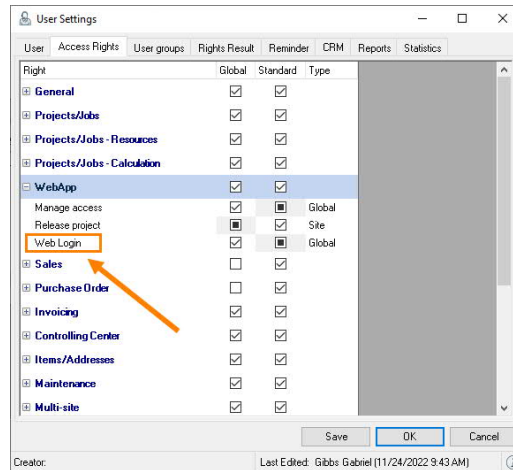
User Settings

User | Access Rights | User groups | Rights Result | Reminder | CRM | Reports | Statistics

| Right | Global | Standard | Type |
|---|---|---|---|
| ⊞ General | ☑ | ☑ | |
| ⊞ Projects/Jobs | ☑ | ☑ | |
| ⊞ Projects/Jobs - Resources | ☑ | ☑ | |
| ⊞ Projects/Jobs - Calculation | ☑ | ☑ | |
| ⊟ WebApp | ☑ | ☑ | |
| Manage access | ☑ | ■ | Global |
| Release project | ■ | ☑ | Site |
| Web Login | ☑ | ■ | Global |
| ⊞ Sales | ☐ | ☑ | |
| ⊞ Purchase Order | ☐ | ☑ | |
| ⊞ Invoicing | ☑ | ☑ | |
| ⊞ Controlling Center | ☑ | ☑ | |
| ⊞ Items/Addresses | ☑ | ☑ | |
| ⊞ Maintenance | ☑ | ☑ | |
| ⊞ Multi-site | ☑ | ☑ | |

Save | OK | Cancel

Creator: | Last Edited: Gibbs Gabriel (11/24/2022 9:43 AM)